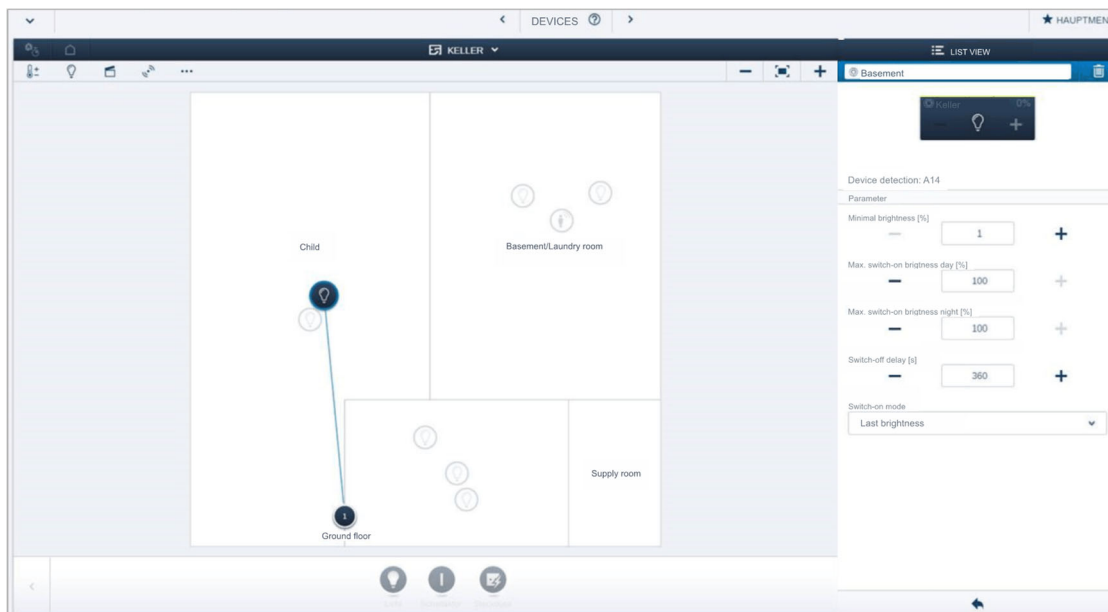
DEVICES

HAUPTMEN

KELLER

LIST VIEW

Basement

Keller

0%

Child

Basement/Laundry room

Supply room

1

Ground floor

Device detection: A14

Parameter

Minimal brightness [%]

1

Max. switch-on brigtness day [%]

100

Max. switch-on brigtness night [%]

100

Switch-off delay [s]

360

Switch-on mode

Last brightness